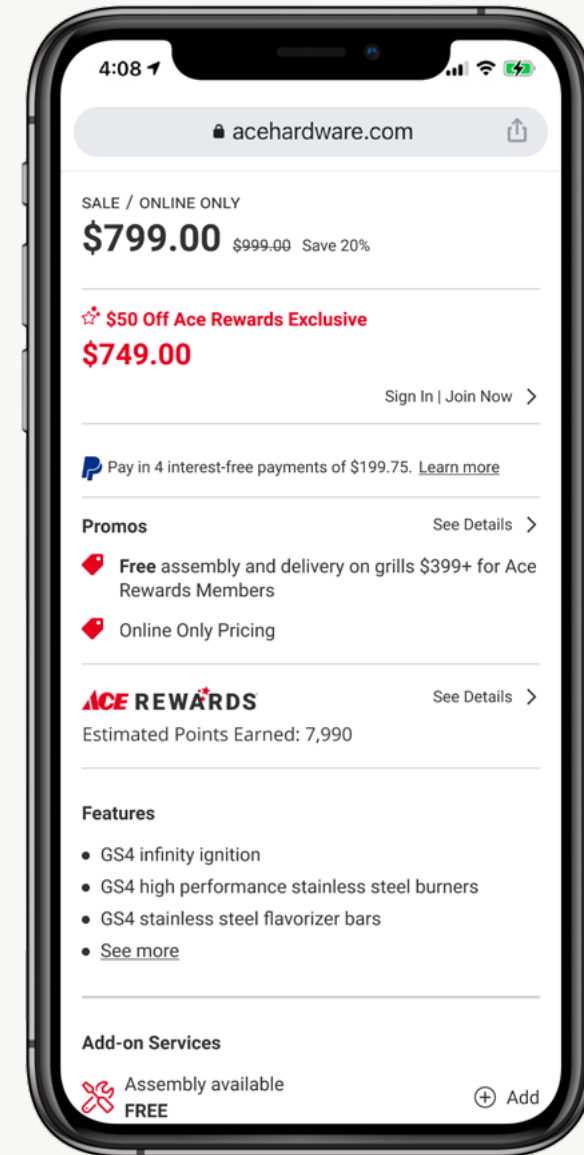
4:08

acehardware.com

SALE / ONLINE ONLY

$799.00 $999.00 Save 20%

$50 Off Ace Rewards Exclusive

$749.00

Sign In | Join Now

Pay in 4 interest-free payments of $199.75. Learn more

Promos

See Details

Free assembly and delivery on grills $399+ for Ace Rewards Members

Online Only Pricing

ACE REWARDS

See Details

Estimated Points Earned: 7,990

Features

- GS4 infinity ignition
- GS4 high performance stainless steel burners
- GS4 stainless steel flavorizer bars
- See more

Add-on Services

Assembly available
FREE

Add